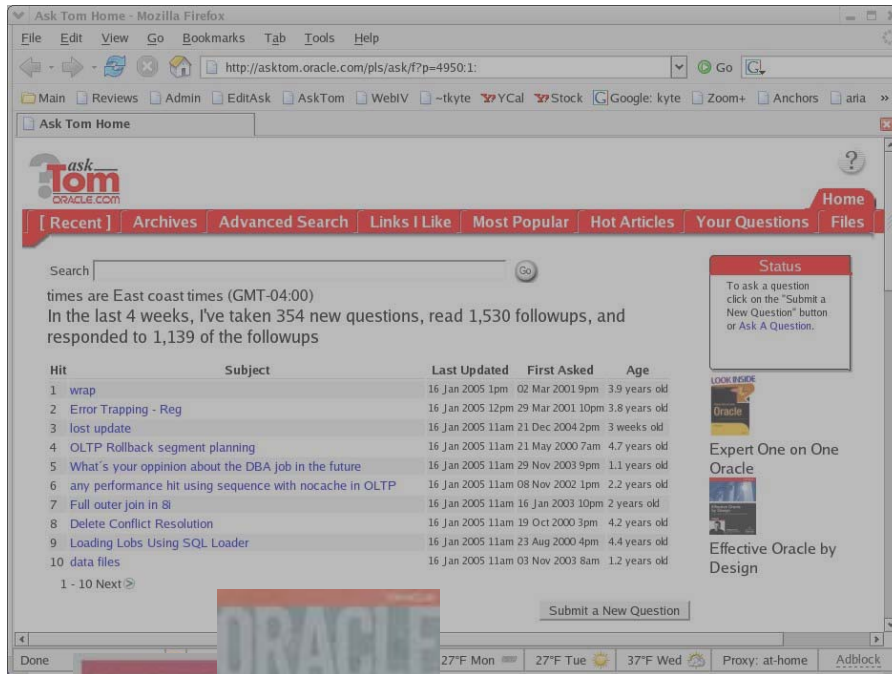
Ask Tom Home - Mozilla Firefox

File Edit View Go Bookmarks Tab Tools Help

http://asktom.oracle.com/pls/ask/f?p=4950:1:

Go

Main Reviews Admin EditAsk AskTom WebIV ~tkyte YCal Stock Google: kyte Zoom+ Anchors aria »

Ask Tom Home

ask Tom ORACLE.COM

?

Home

[ Recent ] Archives Advanced Search Links I Like Most Popular Hot Articles Your Questions Files

Search

Go

times are East coast times (GMT-04:00)
In the last 4 weeks, I've taken 354 new questions, read 1,530 followups, and responded to 1,139 of the followups

| Hit | Subject | Last Updated | First Asked | Age |
|---|---|---|---|---|
| 1 | wrap | 16 Jan 2005 1pm | 02 Mar 2001 9pm | 3.9 years old |
| 2 | Error Trapping - Reg | 16 Jan 2005 12pm | 29 Mar 2001 10pm | 3.8 years old |
| 3 | lost update | 16 Jan 2005 11am | 21 Dec 2004 2pm | 3 weeks old |
| 4 | OLTP Rollback segment planning | 16 Jan 2005 11am | 21 May 2000 7am | 4.7 years old |
| 5 | What's your oppinion about the DBA job in the future | 16 Jan 2005 11am | 29 Nov 2003 9pm | 1.1 years old |
| 6 | any performance hit using sequence with nocache in OLTP | 16 Jan 2005 11am | 08 Nov 2002 1pm | 2.2 years old |
| 7 | Full outer join in 8i | 16 Jan 2005 11am | 16 Jan 2003 10pm | 2 years old |
| 8 | Delete Conflict Resolution | 16 Jan 2005 11am | 19 Oct 2000 3pm | 4.2 years old |
| 9 | Loading Lobs Using SQL Loader | 16 Jan 2005 11am | 23 Aug 2000 4pm | 4.4 years old |
| 10 | data files | 16 Jan 2005 11am | 03 Nov 2003 8am | 1.2 years old |

1 - 10 Next

Submit a New Question

Status
To ask a question click on the "Submit a New Question" button or Ask A Question.

LOOK INSIDE
Oracle

Expert One on One Oracle

Effective Oracle by Design

ORACLE

Done 27°F Mon 27°F Tue 37°F Wed Proxy: at-home Adblock